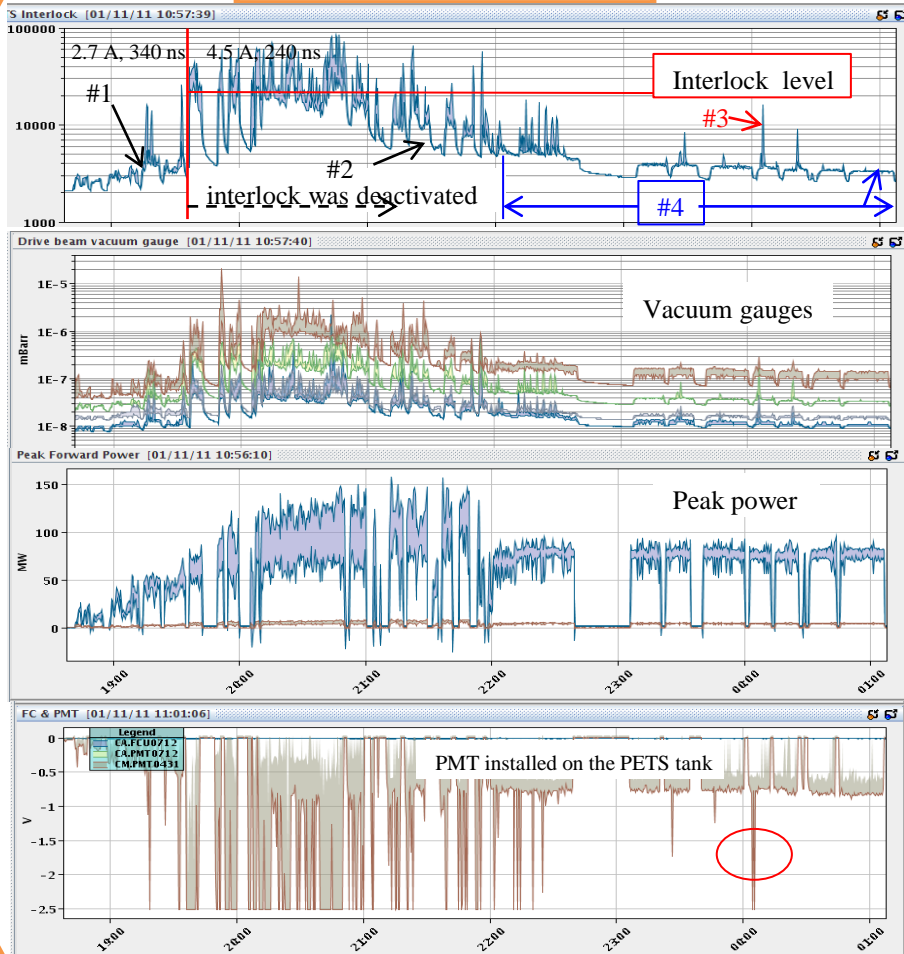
'S Interlock [01/11/11 10:57:39]

100000
10000
1000

2.7 A, 340 ns 4.5 A, 240 ns

Interlock level

#1

#3

#2

interlock was deactivated

#4

Drive beam vacuum gauge [01/11/11 10:57:40]

1E-5
1E-6
1E-7
1E-8

mBarr

Vacuum gauges

Peak Forward Power [01/11/11 10:56:10]

150
100
50
0

MW

Peak power

19:00 20:00 21:00 22:00 23:00 00:00 01:00

FC & PMT [01/11/11 11:01:06]

Legend
CA.FCU0712
CA.PMT0712
CM.PMT0431

0
-0.5
-1
-1.5
-2
-2.5

V

PMT installed on the PETS tank

19:00 20:00 21:00 22:00 23:00 00:00 01:00